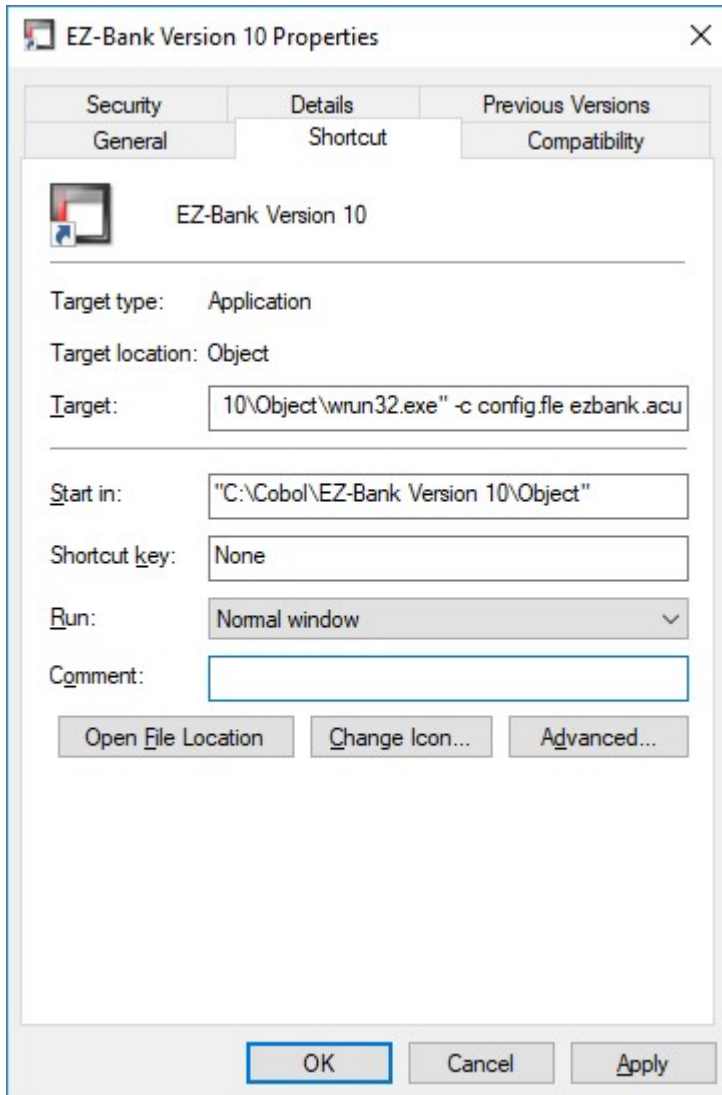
EZ-Bank Version 10 Properties

×

Security
Details
Previous Versions
General
Shortcut
Compatibility

EZ-Bank Version 10

Target type: Application

Target location: Object

Target: 10\Object\wrun32.exe" -c config.fle ezbank.acu

Start in: "C:\Cobol\EZ-Bank Version 10\Object"

Shortcut key: None

Run: Normal window

Comment:

Open File Location
Change Icon...
Advanced...

OK
Cancel
Apply